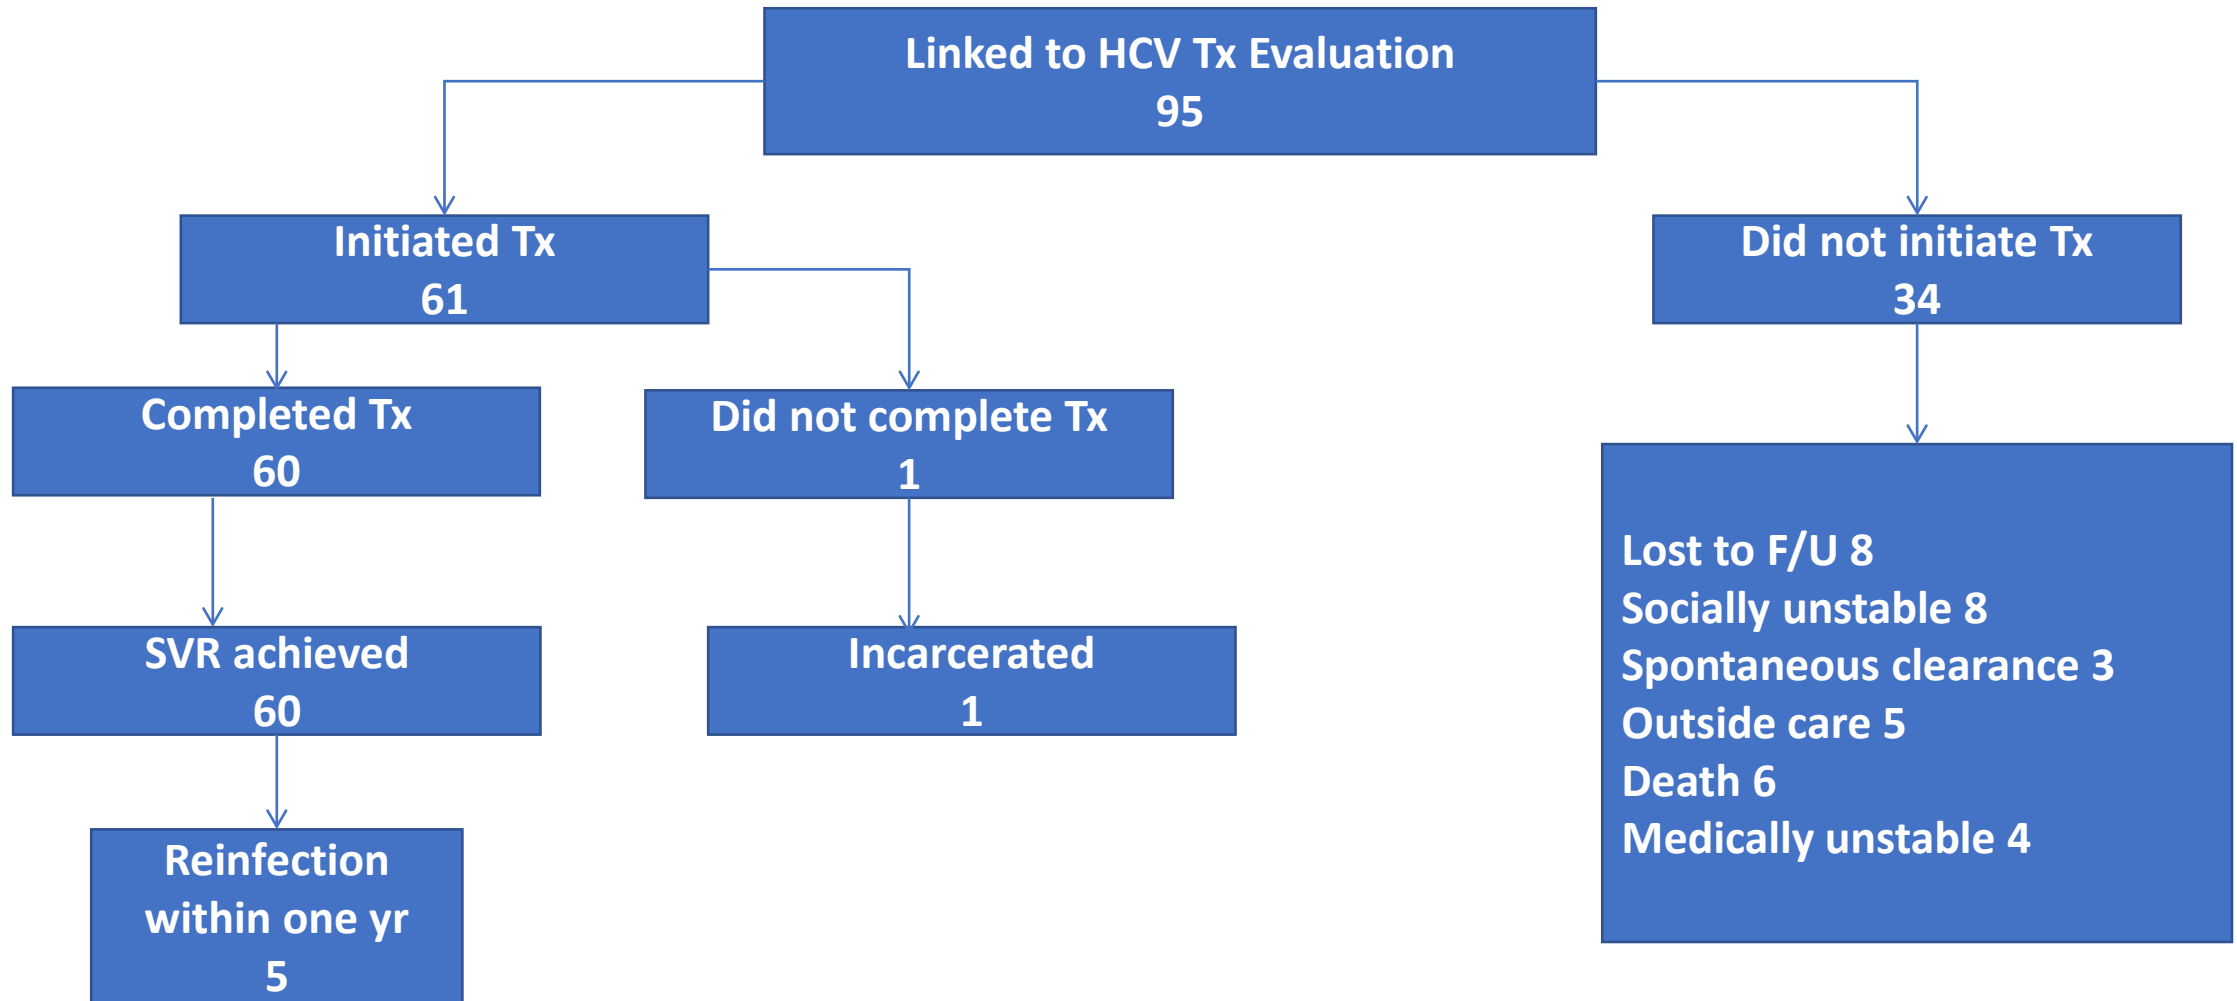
Linked to HCV Tx Evaluation
95

Initiated Tx
61

Did not initiate Tx
34

Completed Tx
60

Did not complete Tx
1

Lost to F/U 8
Socially unstable 8
Spontaneous clearance 3
Outside care 5
Death 6
Medically unstable 4

SVR achieved
60

Incarcerated
1

Reinfection within one yr
5